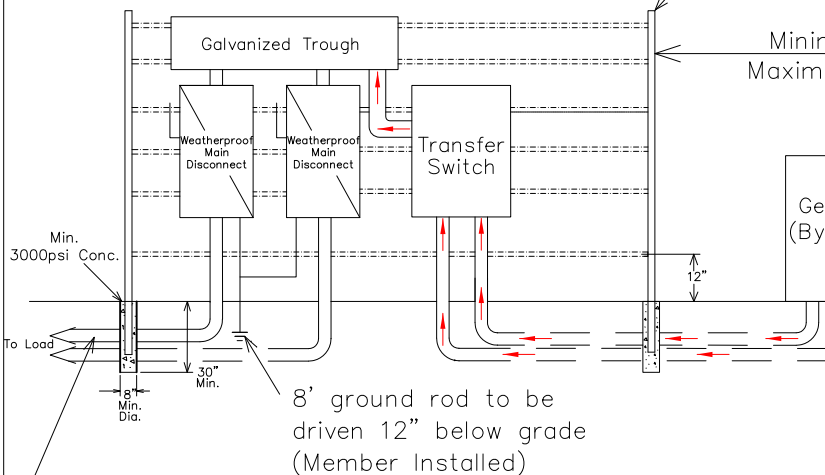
Galvanized Trough

Minir
Maxim

Weatherproof Main Disconnect

Weatherproof Main Disconnect

Transfer Switch

Ge
(By

Min. 3000psi Conc.

12"

To Load

30" Min.

8" Min. Dia.

8' ground rod to be driven 12" below grade (Member Installed)